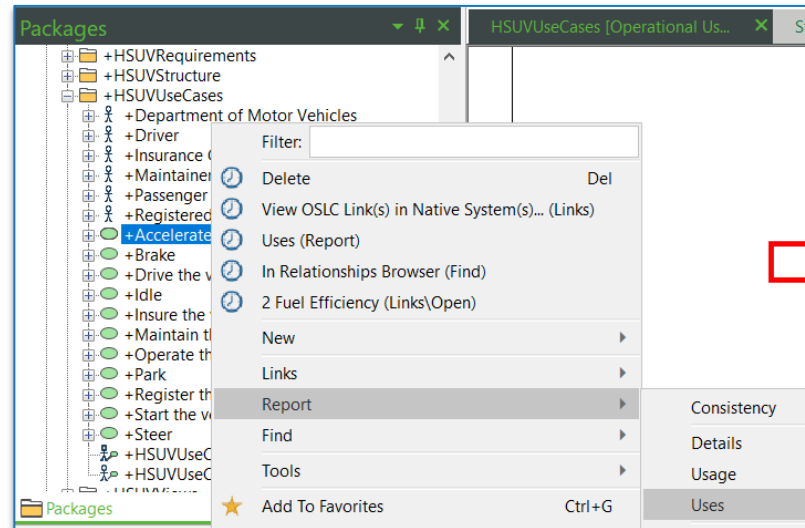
Packages

HSUVUseCases [Operational Us...

S

+HSUVRequirements
+HSUVStructure
+HSUVUseCases
+Department of Motor Vehicles
+Driver
+Insurance C
+Maintainer
+Passenger
+Registered
+Accelerate
+Brake
+Drive the v
+Idle
+Insure the
+Maintain th
+Operate th
+Park
+Register th
+Start the ve
+Steer
+HSUVUseC
+HSUVUseC
+HSUVViews

Packages

Filter:
Delete Del
View OSLC Link(s) in Native System(s)... (Links)
Uses (Report)
In Relationships Browser (Find)
2 Fuel Efficiency (Links\Open)
New
Links
Report
Find
Tools
Add To Favorites Ctrl+G

Consistency
Details
Usage
Uses